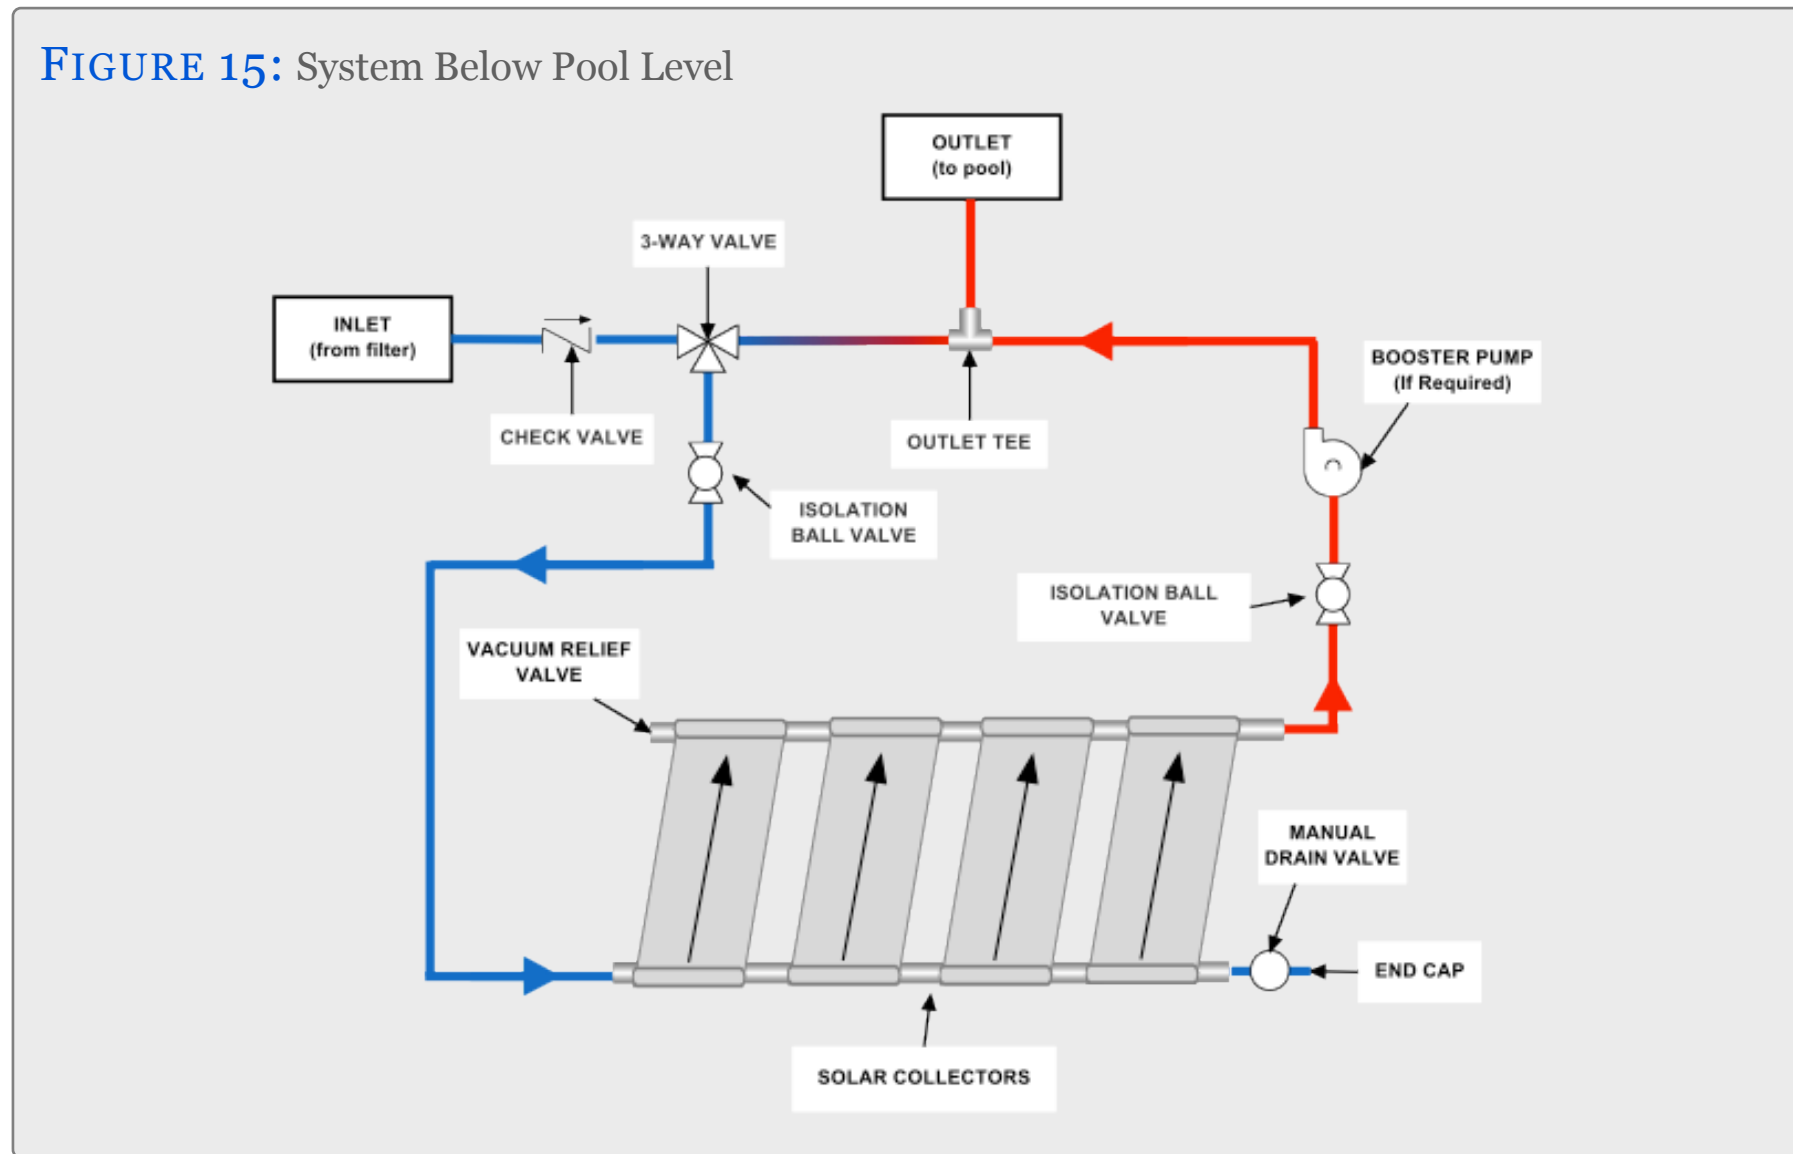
FIGURE 15: System Below Pool Level

OUTLET
(to pool)

3-WAY VALVE

INLET
(from filter)

CHECK VALVE

OUTLET TEE

BOOSTER PUMP
(If Required)

ISOLATION
BALL VALVE

ISOLATION BALL
VALVE

VACUUM RELIEF
VALVE

MANUAL
DRAIN VALVE

END CAP

SOLAR COLLECTORS